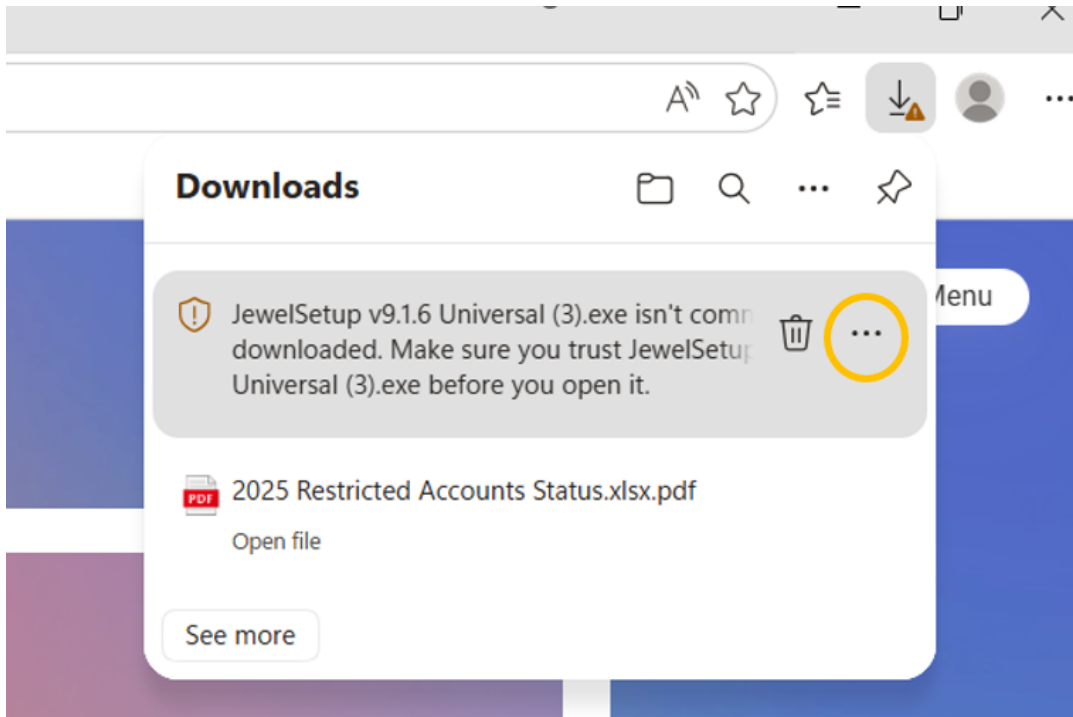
Downloads

JewelSetup v9.1.6 Universal (3).exe isn't comm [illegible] downloaded. Make sure you trust JewelSetup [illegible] Universal (3).exe before you open it.

Menu

PDF

2025 Restricted Accounts Status.xlsx.pdf

Open file

See more